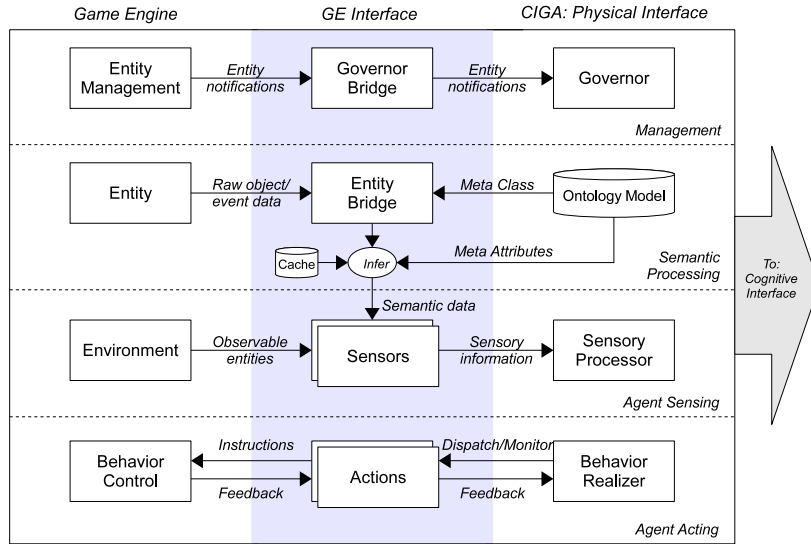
Game Engine
GE Interface
CIGA: Physical Interface

Entity Management
Entity notifications
Governor Bridge
Entity notifications
Governor
Management

Entity
Raw object/ event data
Entity Bridge
Meta Class
Ontology Model
Cache
Infer
Meta Attributes
Semantic Processing

Semantic data
Environment
Observable entities
Sensors
Sensory information
Sensory Processor
Agent Sensing

Instructions
Dispatch/Monitor
Behavior Control
Actions
Behavior Realizer
Feedback
Feedback
Agent Acting

To: Cognitive Interface